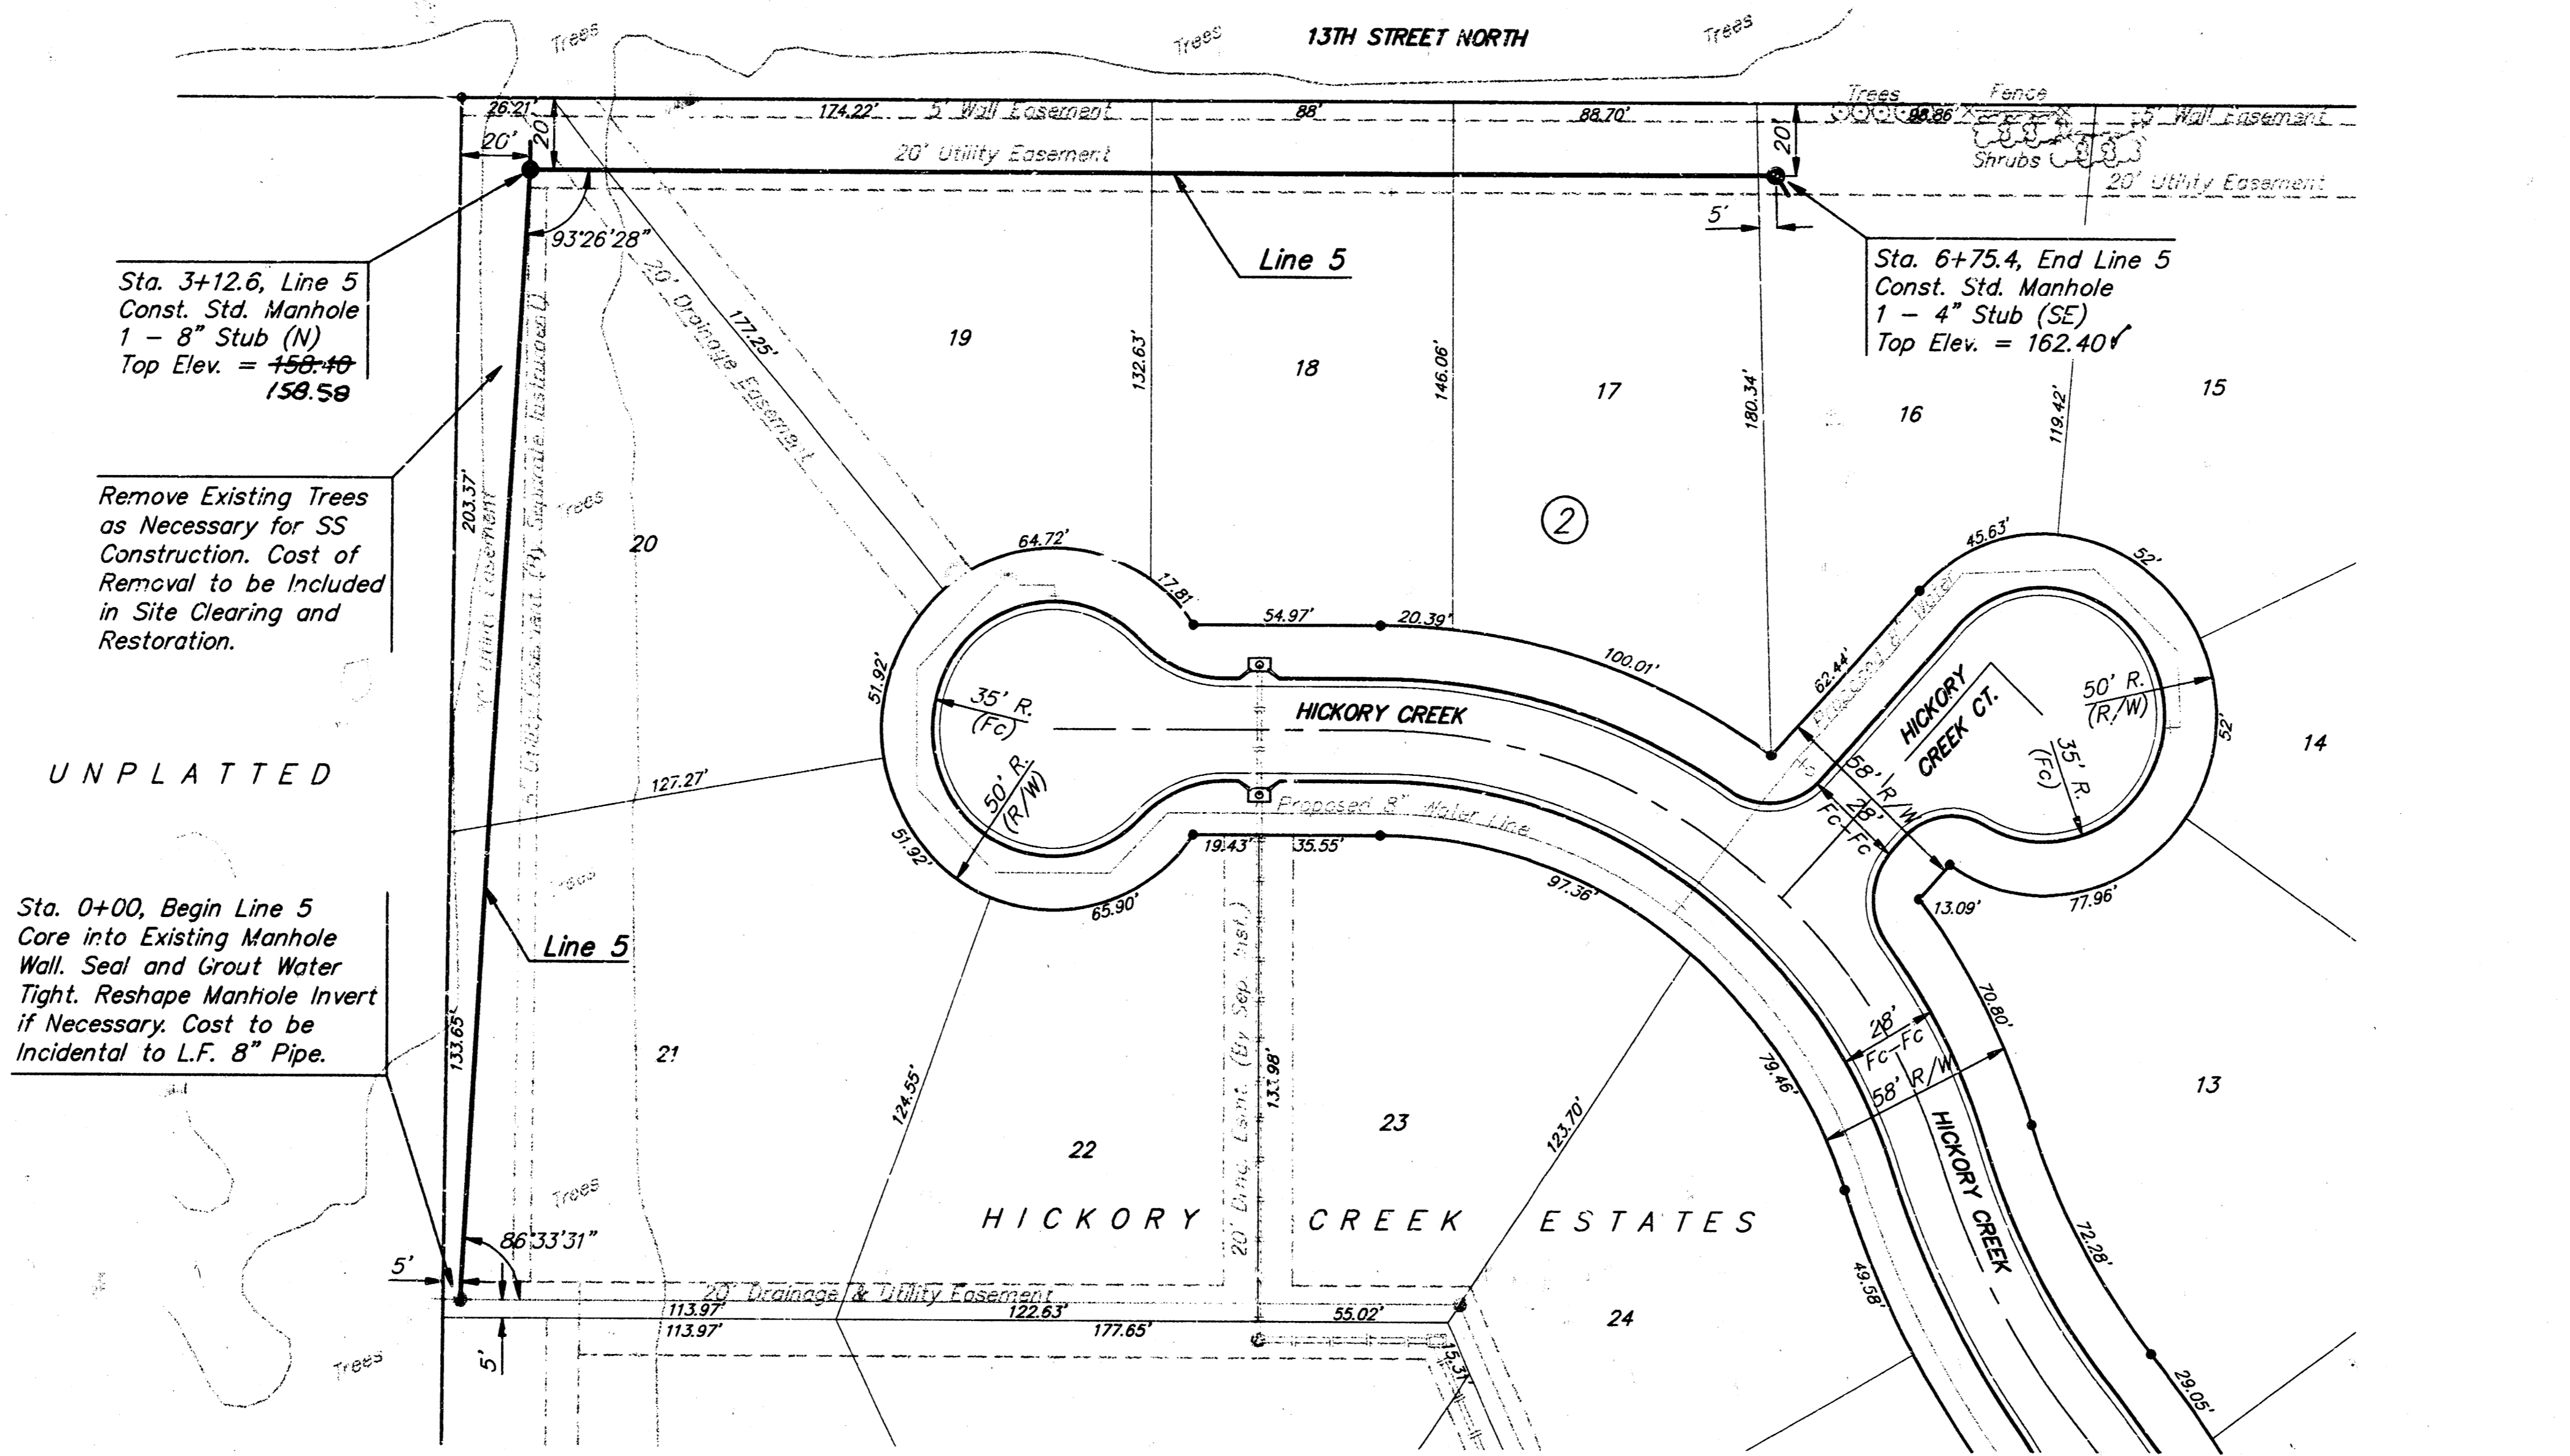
Trees
Trees
13TH STREET NORTH
Trees
Trees
Fence
26.21'
174.22'
5' Wall Easement
88'
88.70'
98.86'
5' Wall Easement
20'
20'
20' Utility Easement
20'
Shrubs
20' Utility Easement
5'
93°26'28"
Line 5
Sta. 3+12.6, Line 5
Const. Std. Manhole
1 – 8" Stub (N)
Top Elev. = ~~158.40~~
158.58
20' Drainage Easement
177.25'
19
132.63'
18
146.06'
17
180.34'
16
119.42'
15
Sta. 6+75.4, End Line 5
Const. Std. Manhole
1 – 4" Stub (SE)
Top Elev. = 162.40
Remove Existing Trees as Necessary for SS Construction. Cost of Removal to be Included in Site Clearing and Restoration.
203.37'
Trees
20
2
64.72'
17.81'
54.97'
20.39'
45.63'
52'
100.01'
62.44'
51.92'
35' R.
(Fc)
HICKORY CREEK
HICKORY CREEK CT.
50' R.
(R/W)
52'
14
35' R.
(Fc)
UNPLATTED
127.27'
50' R.
(R/W)
58' R/W
28'
Fc–Fc
51.92'
Proposed 8" Water Line
19.43'
35.55'
97.36'
13.09'
77.96'
65.90'
Sta. 0+00, Begin Line 5
Core into Existing Manhole Wall. Seal and Grout Water Tight. Reshape Manhole Invert if Necessary. Cost to be Incidental to L.F. 8" Pipe.
Line 5
70.80'
133.65'
21
124.55'
20' Drng. Esmt. (By Sep. Inst.)
133.98'
79.46'
28'
Fc–Fc
58' R/W
13
22
23
123.70'
HICKORY CREEK
Trees
HICKORY CREEK ESTATES
86°33'31"
5'
20' Drainage & Utility Easement
113.97'
122.63'
55.02'
24
49.58'
72.28'
113.97'
177.65'
5'
Trees
15.31'
29.05'